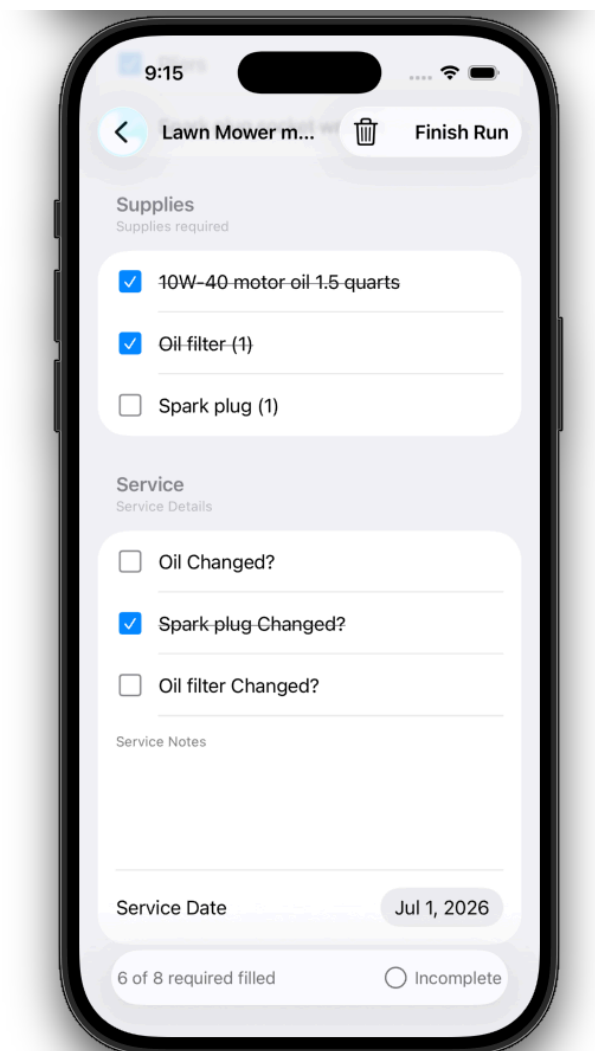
9:15

Lawn Mower m...

Finish Run

Supplies
Supplies required

10W-40 motor oil 1.5 quarts

Oil filter (1)

Spark plug (1)

Service
Service Details

Oil Changed?

Spark plug Changed?

Oil filter Changed?

Service Notes

Service Date Jul 1, 2026

6 of 8 required filled

Incomplete